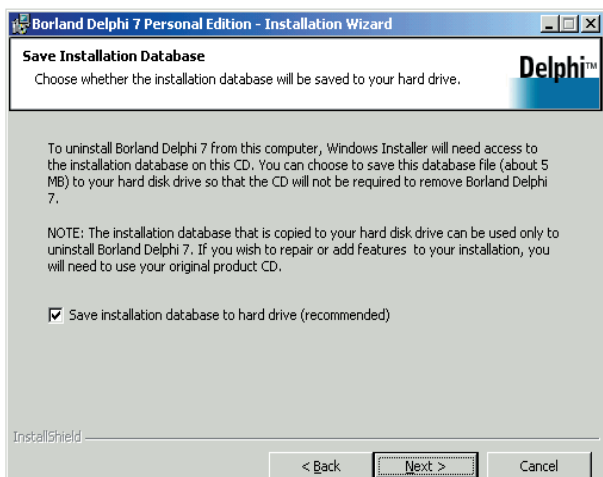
Borland Delphi 7 Personal Edition - Installation Wizard

Save Installation Database

Choose whether the installation database will be saved to your hard drive.

Delphi™

To uninstall Borland Delphi 7 from this computer, Windows Installer will need access to the installation database on this CD. You can choose to save this database file (about 5 MB) to your hard disk drive so that the CD will not be required to remove Borland Delphi 7.

NOTE: The installation database that is copied to your hard disk drive can be used only to uninstall Borland Delphi 7. If you wish to repair or add features to your installation, you will need to use your original product CD.

☑ Save installation database to hard drive (recommended)

InstallShield

< Back

Next >

Cancel